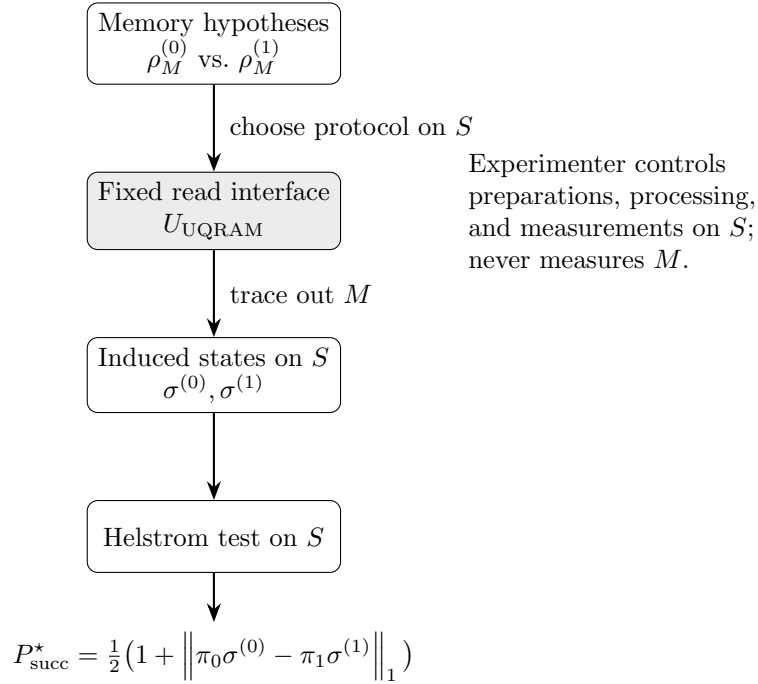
Memory hypotheses $\rho_M^{(0)}$ vs. $\rho_M^{(1)}$

choose protocol on $S$

Experimenter controls preparations, processing, and measurements on $S$; never measures $M$.

Fixed read interface $U_{\text{UQRAM}}$

trace out $M$

Induced states on $S$ $\sigma^{(0)}, \sigma^{(1)}$

Helstrom test on $S$

$P^{\star}_{\text{succ}} = \frac{1}{2}\big(1 + \left\|\pi_0\sigma^{(0)} - \pi_1\sigma^{(1)}\right\|_1\big)$